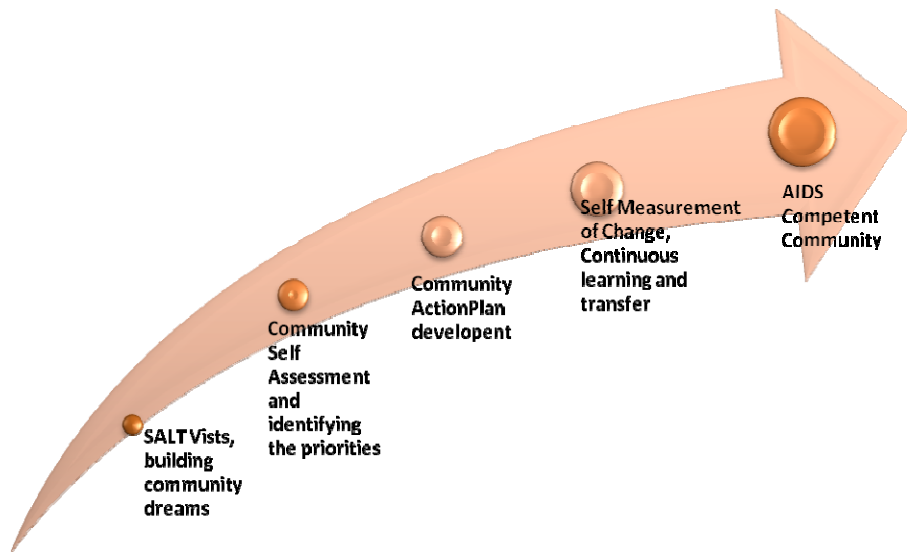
SALT Vists, building community dreams

Community Self Assessment and identifying the priorities

Community ActionPlan developent

Self Measurement of Change, Continuous learning and transfer

AIDS Competent Community